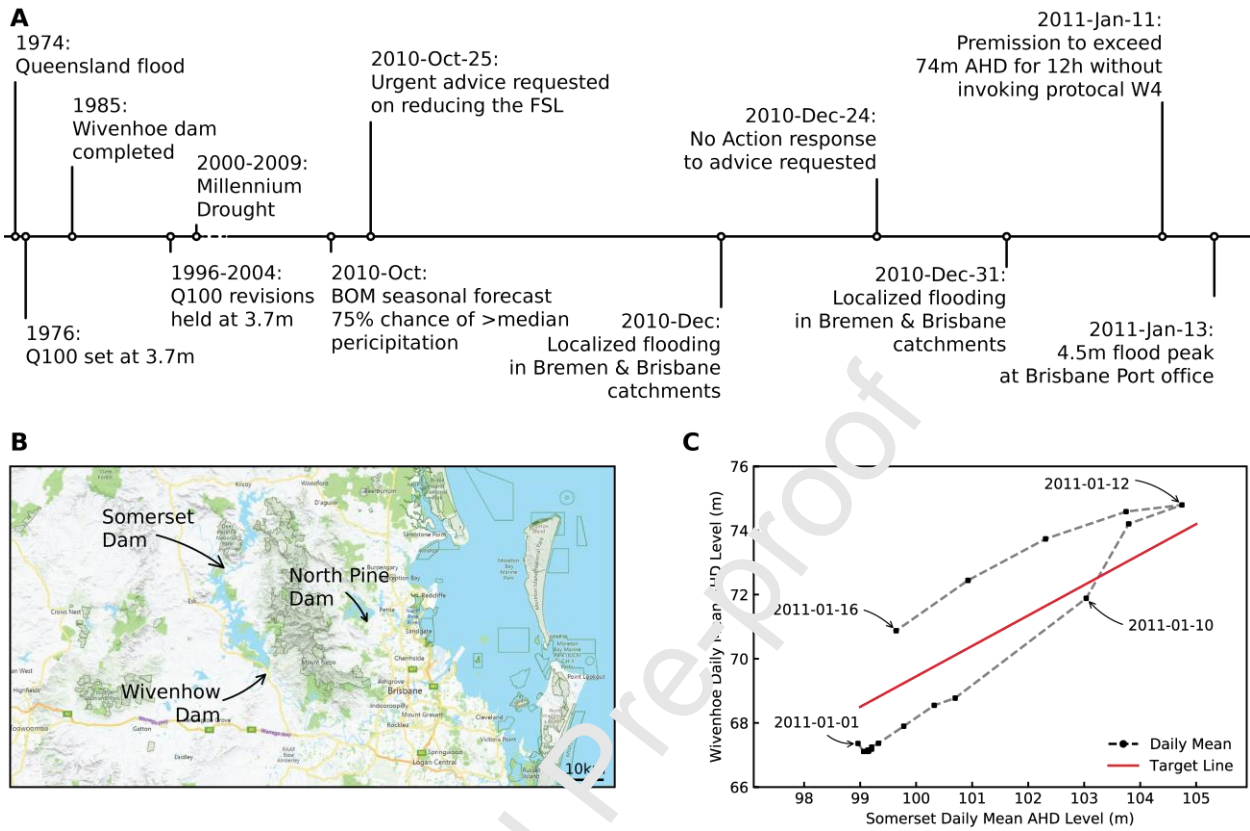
A

1974:
Queensland flood

1985:
Wivenhoe dam completed

2000-2009:
Millennium Drought

2010-Oct-25:
Urgent advice requested on reducing the FSL

2010-Dec-24:
No Action response to advice requested

2011-Jan-11:
Premission to exceed 74m AHD for 12h without invoking protocal W4

1976:
Q100 set at 3.7m

1996-2004:
Q100 revisions held at 3.7m

2010-Oct:
BOM seasonal forecast 75% chance of >median pericipitation

2010-Dec:
Localized flooding in Bremen & Brisbane catchments

2010-Dec-31:
Localized flooding in Bremen & Brisbane catchments

2011-Jan-13:
4.5m flood peak at Brisbane Port office

B

Somerset Dam

North Pine Dam

Wivenhow Dam

Brisbane

10km

C

2011-01-12

2011-01-16

2011-01-10

2011-01-01

Daily Mean

Target Line

Wivenhoe Daily Mean AHD Level (m)

Somerset Daily Mean AHD Level (m)

76
74
72
70
68
66

98 99 100 101 102 103 104 105

Journal Pre-proof